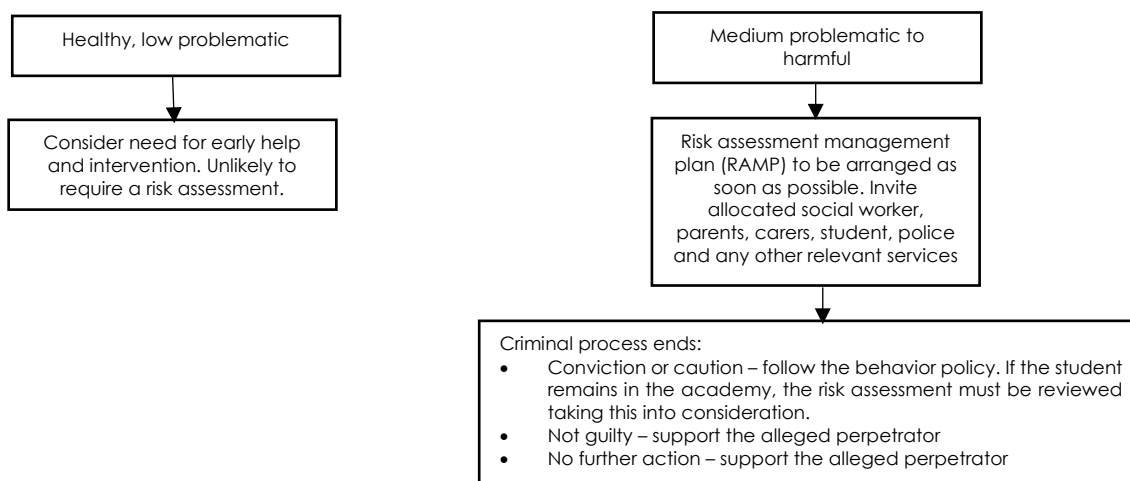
Healthy, low problematic

Consider need for early help and intervention. Unlikely to require a risk assessment.

Medium problematic to harmful

Risk assessment management plan (RAMP) to be arranged as soon as possible. Invite allocated social worker, parents, carers, student, police and any other relevant services

Criminal process ends:
- Conviction or caution – follow the behavior policy. If the student remains in the academy, the risk assessment must be reviewed taking this into consideration.
- Not guilty – support the alleged perpetrator
- No further action – support the alleged perpetrator